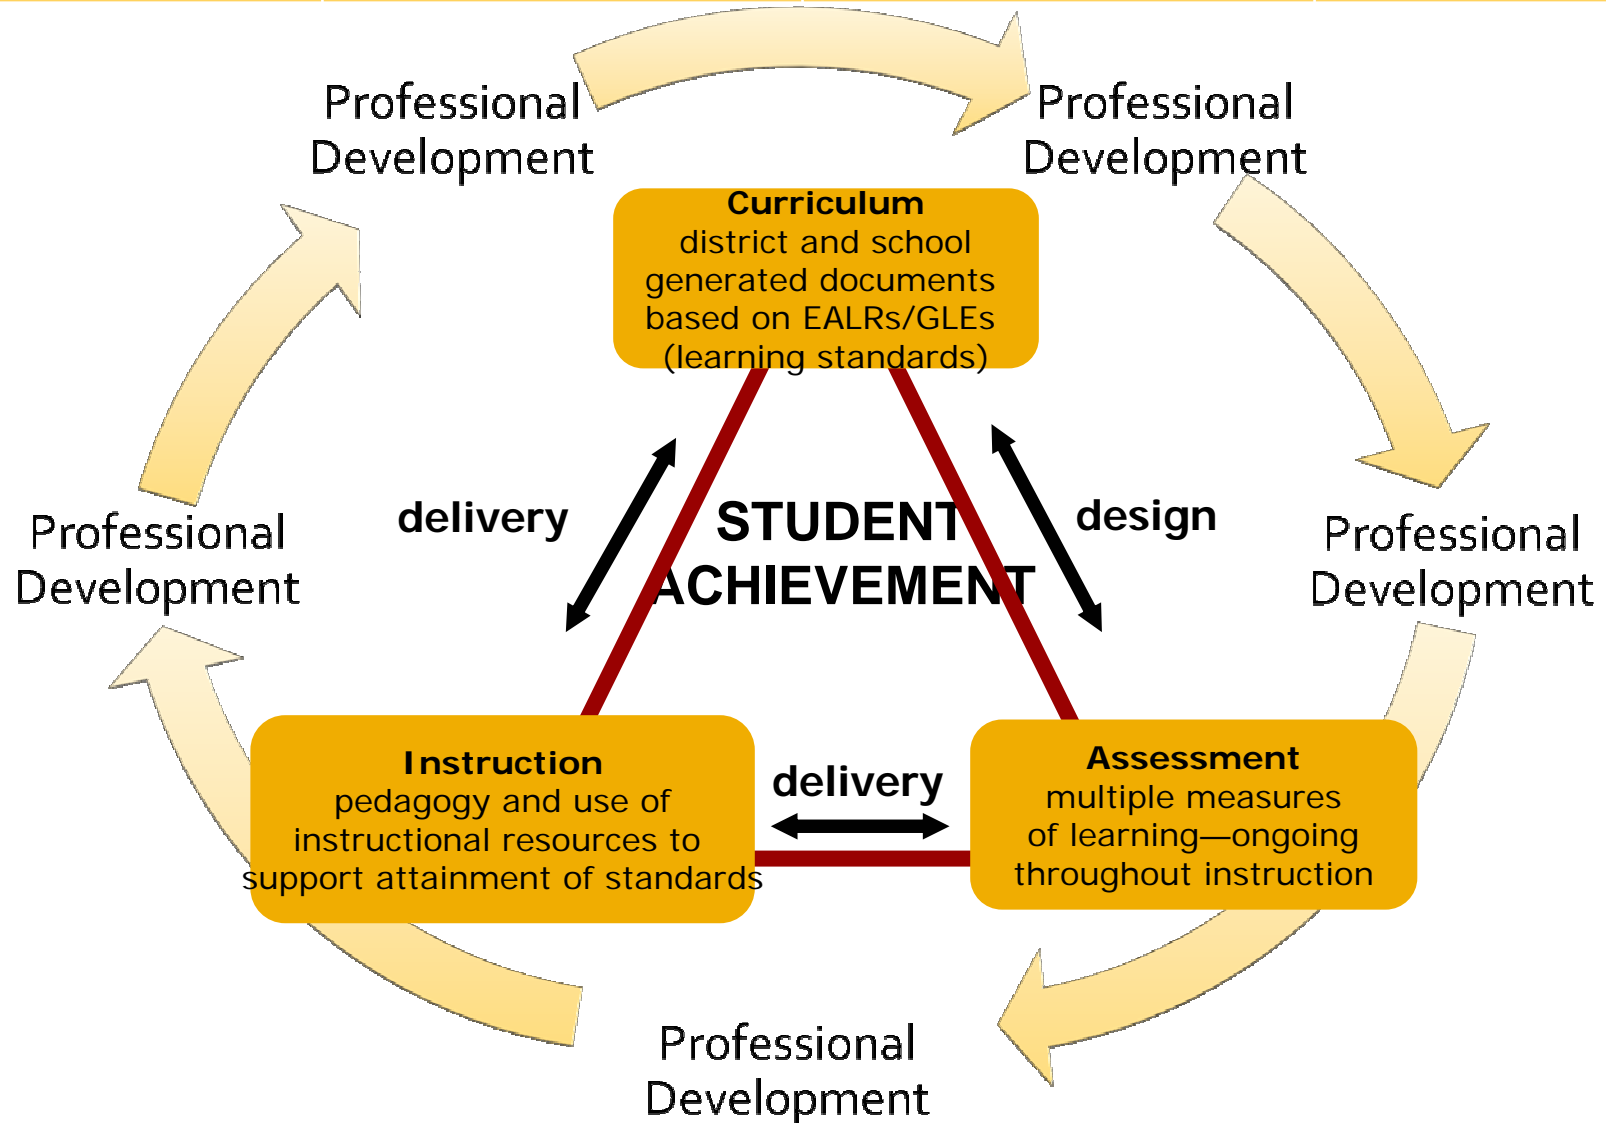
Professional Development

Professional Development

Curriculum
district and school generated documents based on EALRs/GLEs (learning standards)

Professional Development

delivery

STUDENT ACHIEVEMENT

design

Professional Development

Instruction
pedagogy and use of instructional resources to support attainment of standards

delivery

Assessment
multiple measures of learning—ongoing throughout instruction

Professional Development